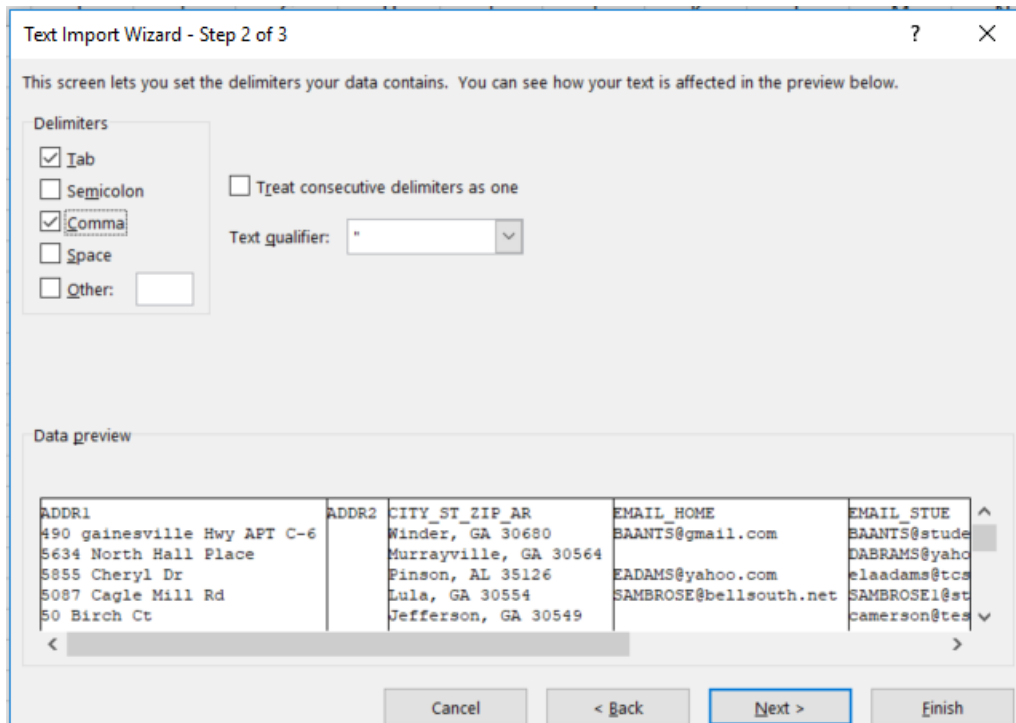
Text Import Wizard - Step 2 of 3

?

X

This screen lets you set the delimiters your data contains. You can see how your text is affected in the preview below.

Delimiters

Tab

Semicolon

Comma

Space

Other:

Treat consecutive delimiters as one

Text qualifier: "

Data preview

| ADDR1 | ADDR2 | CITY_ST_ZIP_AR | EMAIL_HOME | EMAIL_STUE |
|---|---|---|---|---|
| 490 gainesville Hwy APT C-6 | | Winder, GA 30680 | BAANTS@gmail.com | BAANTS@stude |
| 5634 North Hall Place | | Murrayville, GA 30564 | | DABRAMS@yaho |
| 5855 Cheryl Dr | | Pinson, AL 35126 | EADAMS@yahoo.com | elaadams@tcs |
| 5087 Cagle Mill Rd | | Lula, GA 30554 | SAMBROSE@bellsouth.net | SAMBROSE1@st |
| 50 Birch Ct | | Jefferson, GA 30549 | | camerson@tes |

Cancel

< Back

Next >

Finish